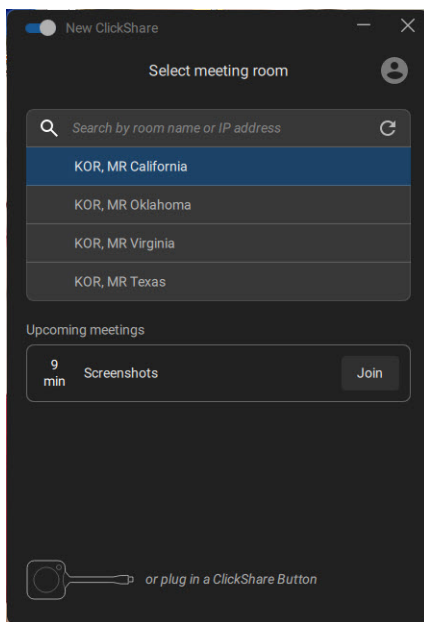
New ClickShare

Select meeting room

Search by room name or IP address

KOR, MR California

KOR, MR Oklahoma

KOR, MR Virginia

KOR, MR Texas

Upcoming meetings

9 min

Screenshots

Join

or plug in a ClickShare Button